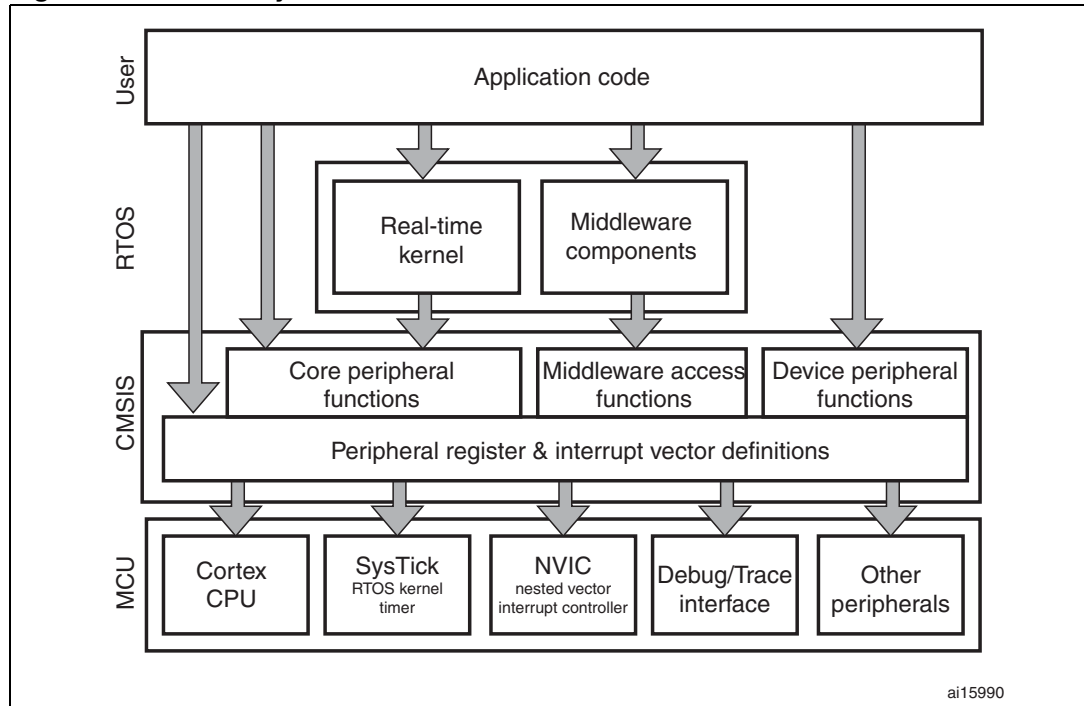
User
Application code

RTOS
Real-time kernel
Middleware components

CMSIS
Core peripheral functions
Middleware access functions
Device peripheral functions
Peripheral register & interrupt vector definitions

MCU
Cortex CPU
SysTick
RTOS kernel timer
NVIC
nested vector interrupt controller
Debug/Trace interface
Other peripherals

ai15990